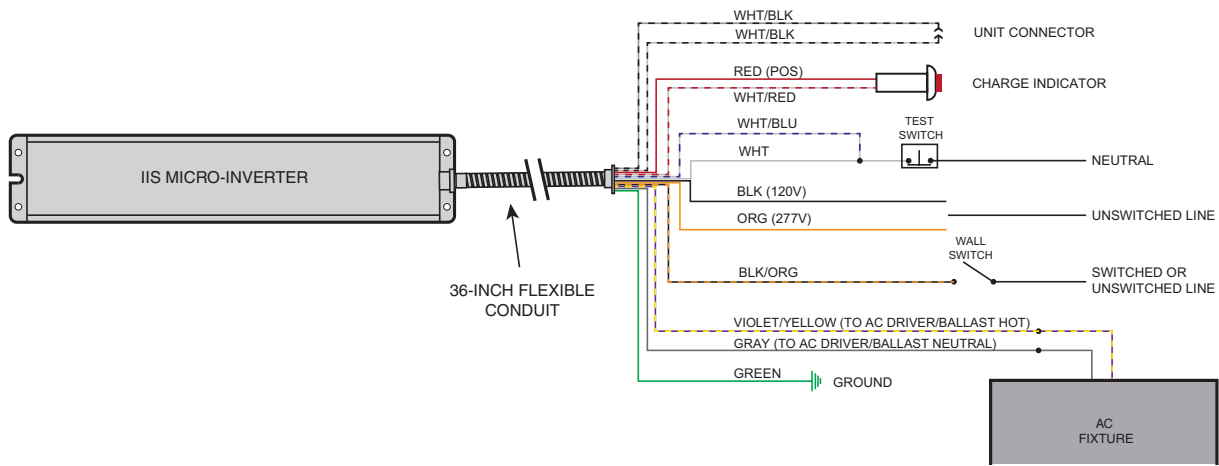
WHT/BLK

WHT/BLK

UNIT CONNECTOR

RED (POS)

CHARGE INDICATOR

WHT/RED

WHT/BLU

TEST SWITCH

WHT

NEUTRAL

IIS MICRO-INVERTER

BLK (120V)

ORG (277V)

UNSWITCHED LINE

WALL SWITCH

BLK/ORG

SWITCHED OR UNSWITCHED LINE

36-INCH FLEXIBLE CONDUIT

VIOLET/YELLOW (TO AC DRIVER/BALLAST HOT)

GRAY (TO AC DRIVER/BALLAST NEUTRAL)

GREEN

GROUND

AC FIXTURE